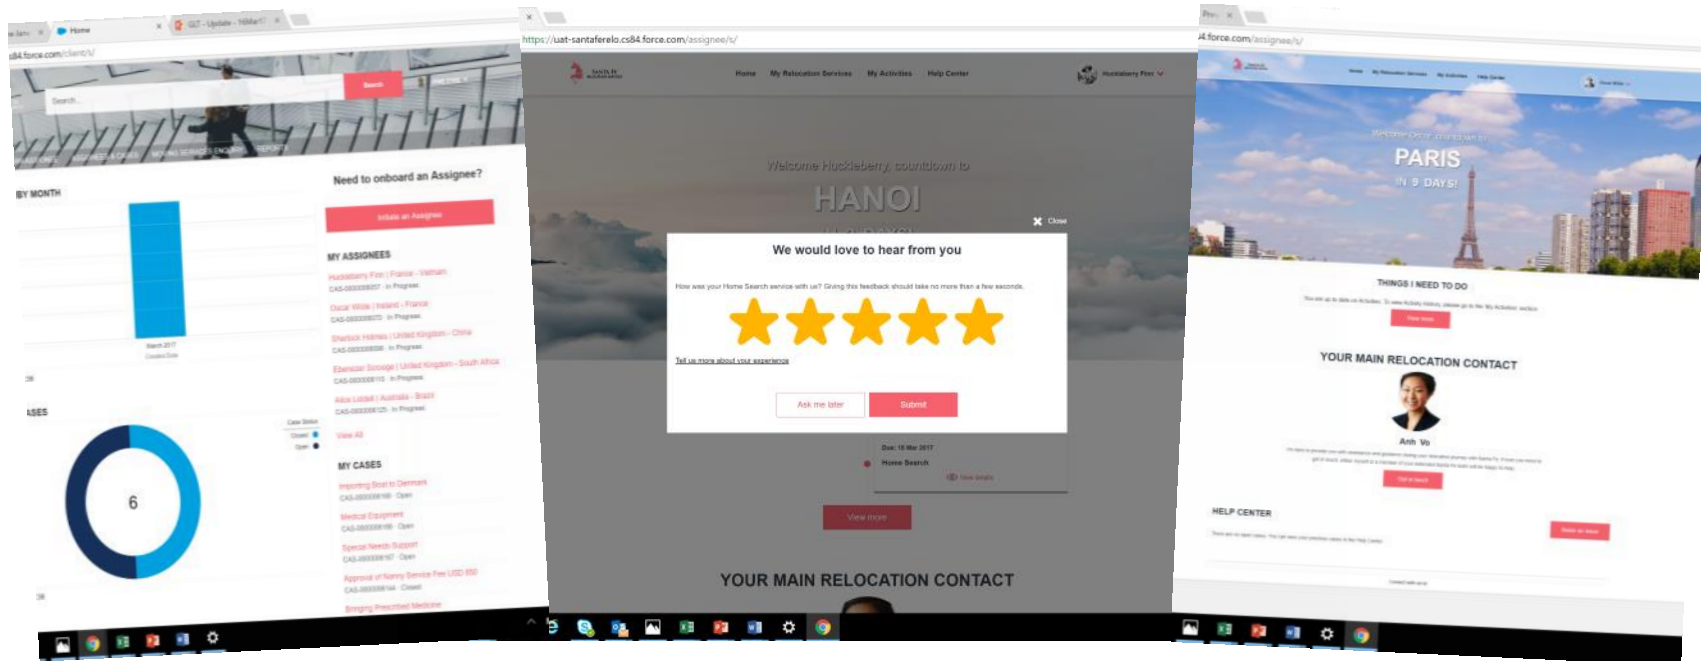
Home
GLT - Update
s84.force.com/client/s/
Search
Search
Need to onboard an Assignee?
BY MONTH
Initiate an Assignee
MY ASSIGNEES
Huckleberry Finn | France - Vietnam
CAS-000000057 · In Progress
Oscar Wilde | Ireland - France
CAS-000000073 · In Progress
Sherlock Holmes | United Kingdom - China
CAS-000000098 · In Progress
Ebenezer Scrooge | United Kingdom - South Africa
CAS-000000103 · In Progress
Alice Liddell | Australia - Brazil
CAS-000000125 · In Progress
View All
March 2017
Created Date
CASES
Case Status
Closed
Open
6
MY CASES
Importing Boat to Denmark
CAS-000000169 · Open
Medical Equipment
CAS-000000168 · Open
Special Needs Support
CAS-000000167 · Open
Approval of Nanny Service Fee USD 850
CAS-000000144 · Closed
Bringing Prescribed Medicine

https://uat-santaferelo.cs84.force.com/assignee/s/
Home
My Relocation Services
My Activities
Help Center
Huckleberry Finn
Welcome Huckleberry, countdown to
HANOI
Close
We would love to hear from you
How was your Home Search service with us? Giving this feedback should take no more than a few seconds.
Tell us more about your experience
Ask me later
Submit
Due: 15 Mar 2017
Home Search
View details
View more
YOUR MAIN RELOCATION CONTACT

s84.force.com/assignee/s/
Home
My Relocation Services
My Activities
Help Center
Welcome Oscar, countdown to
PARIS
IN 9 DAYS!
THINGS I NEED TO DO
View more
YOUR MAIN RELOCATION CONTACT
Anh Vo
Get in touch
HELP CENTER